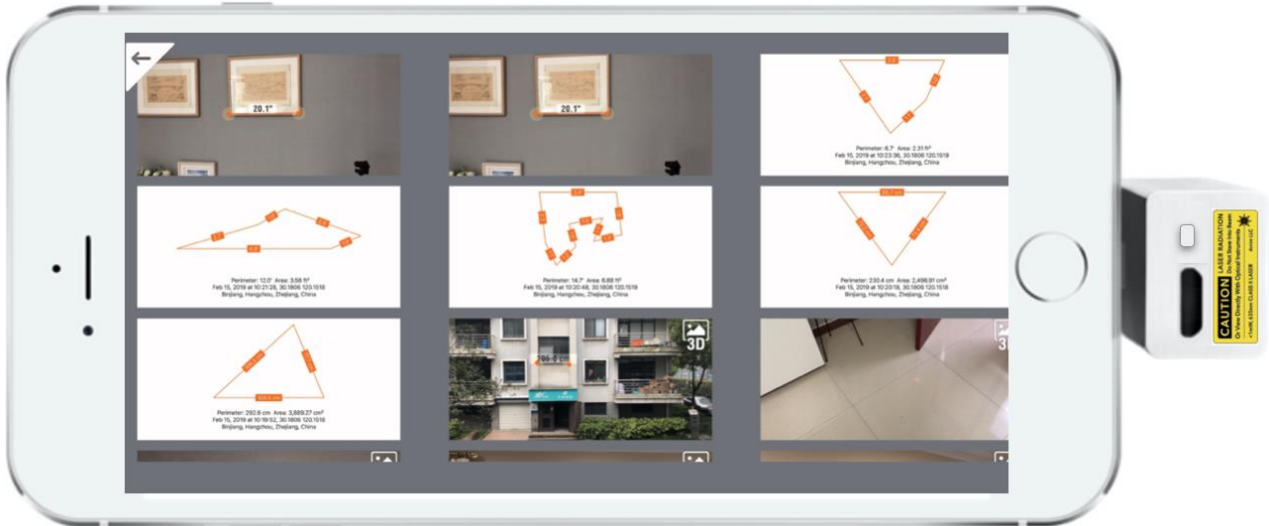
20.1"

20.1"

Perimeter: 6.7' Area: 2.31 ft²
Feb 15, 2019 at 10:23:36, 30.1806 120.1519
Binjiang, Hangzhou, Zhejiang, China

Perimeter: 12.0' Area: 3.58 ft²
Feb 15, 2019 at 10:21:28, 30.1806 120.1518
Binjiang, Hangzhou, Zhejiang, China

Perimeter: 14.7' Area: 6.88 ft²
Feb 15, 2019 at 10:20:48, 30.1806 120.1518
Binjiang, Hangzhou, Zhejiang, China

Perimeter: 230.4 cm Area: 2,496.91 cm²
Feb 15, 2019 at 10:20:18, 30.1806 120.1518
Binjiang, Hangzhou, Zhejiang, China

Perimeter: 292.8 cm Area: 3,889.27 cm²
Feb 15, 2019 at 10:19:52, 30.1806 120.1518
Binjiang, Hangzhou, Zhejiang, China

3D

3D

CAUTION
LASER RADIATION
Do Not Stare Into Beam
Or View Directly With Optical Instruments
<1mW, 635nm CLASS II LASER
Acne LLC